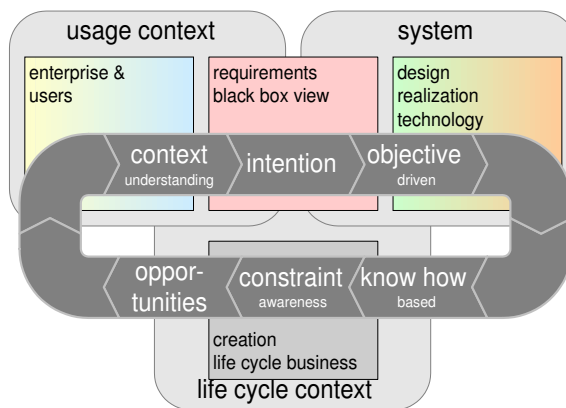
usage context

system

enterprise & users

requirements black box view

design realization technology

context understanding

intention

objective driven

opportunities

constraint awareness

know how based

creation life cycle business

life cycle context